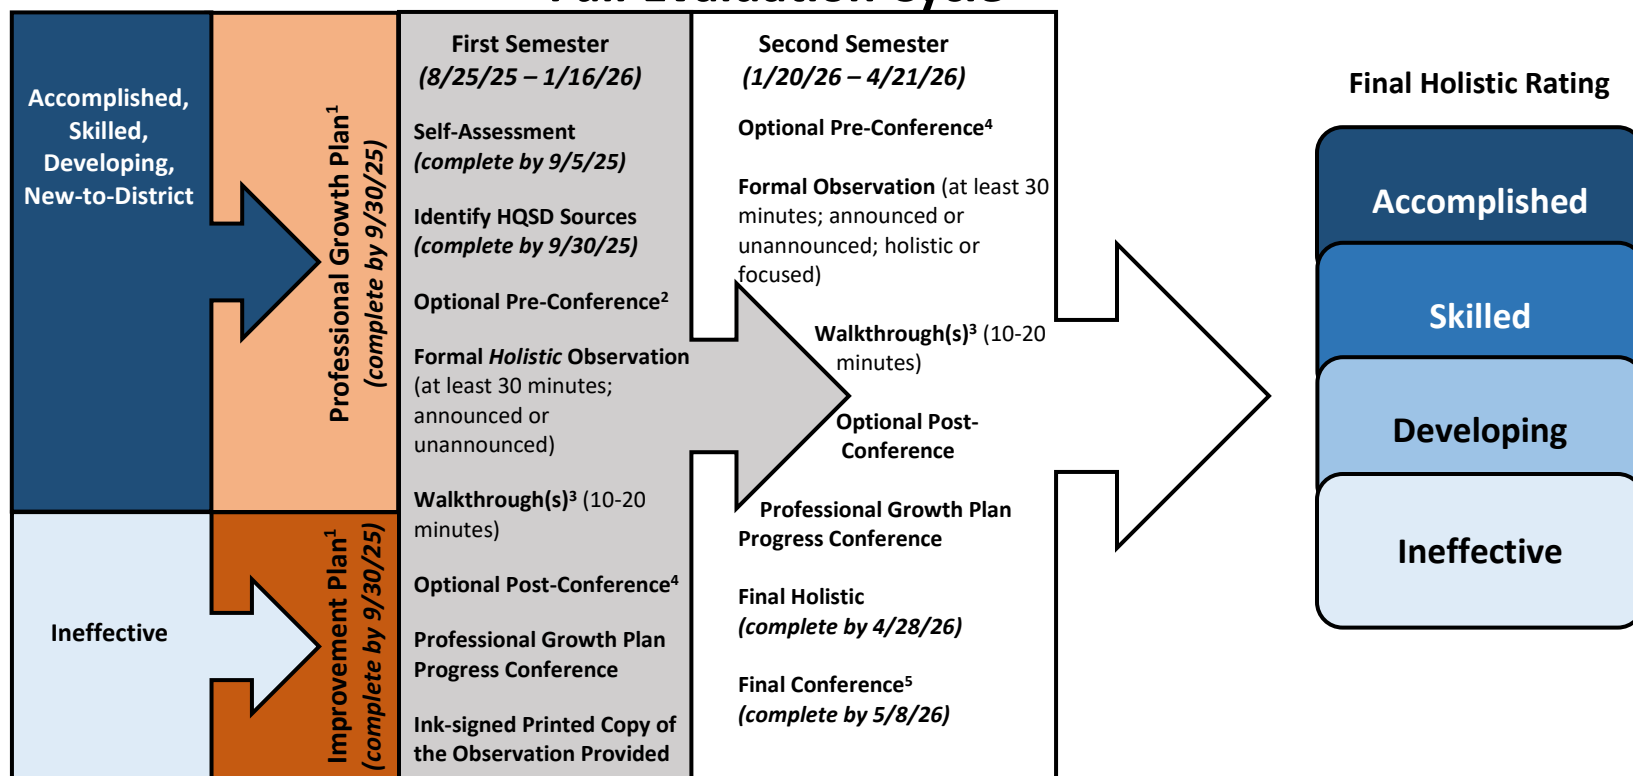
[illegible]

Accomplished, Skilled, Developing, New-to-District

Professional Growth Plan$^1$ (complete by 9/30/25)

Ineffective

Improvement Plan$^1$ (complete by 9/30/25)

First Semester
(8/25/25 – 1/16/26)

Self-Assessment
(complete by 9/5/25)

Identify HQSD Sources
(complete by 9/30/25)

Optional Pre-Conference$^2$

Formal *Holistic* Observation (at least 30 minutes; announced or unannounced)

Walkthrough(s)$^3$ (10-20 minutes)

Optional Post-Conference$^4$

Professional Growth Plan Progress Conference

Ink-signed Printed Copy of the Observation Provided

Second Semester
(1/20/26 – 4/21/26)

Optional Pre-Conference$^4$

Formal Observation (at least 30 minutes; announced or unannounced; holistic or focused)

Walkthrough(s)$^3$ (10-20 minutes)

Optional Post-Conference

Professional Growth Plan Progress Conference

Final Holistic
(complete by 4/28/26)

Final Conference$^5$
(complete by 5/8/26)

Final Holistic Rating

Accomplished

Skilled

Developing

Ineffective